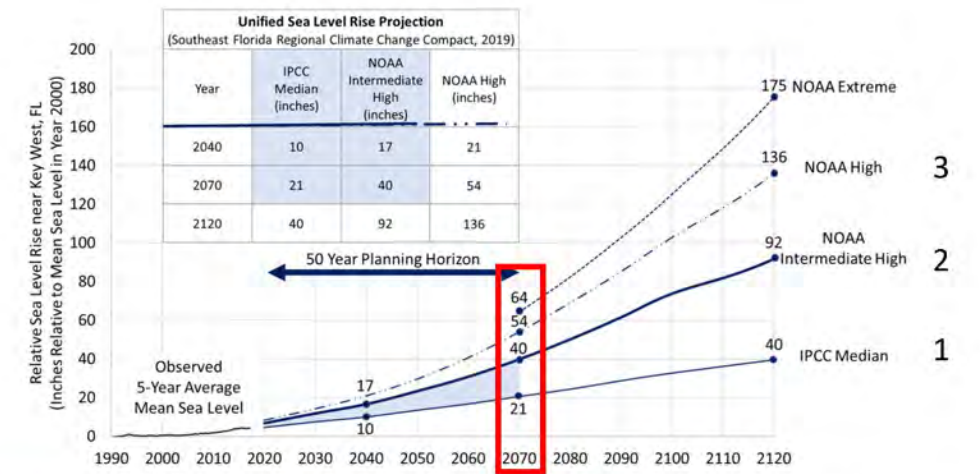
Unified Sea Level Rise Projection
(Southeast Florida Regional Climate Change Compact, 2019)

| Year | IPCC Median (inches) | NOAA Intermediate High (inches) | NOAA High (inches) |
|---|---|---|---|
| 2040 | 10 | 17 | 21 |
| 2070 | 21 | 40 | 54 |
| 2120 | 40 | 92 | 136 |

Relative Sea Level Rise near Key West, FL
(Inches Relative to Mean Sea Level in Year 2000)

200
180
160
140
120
100
80
60
40
20
0

1990 2000 2010 2020 2030 2040 2050 2060 2070 2080 2090 2100 2110 2120

50 Year Planning Horizon

Observed 5-Year Average Mean Sea Level

17
10
64
54
40
21

175 NOAA Extreme
136 NOAA High 3
92 NOAA Intermediate High 2
40 IPCC Median 1